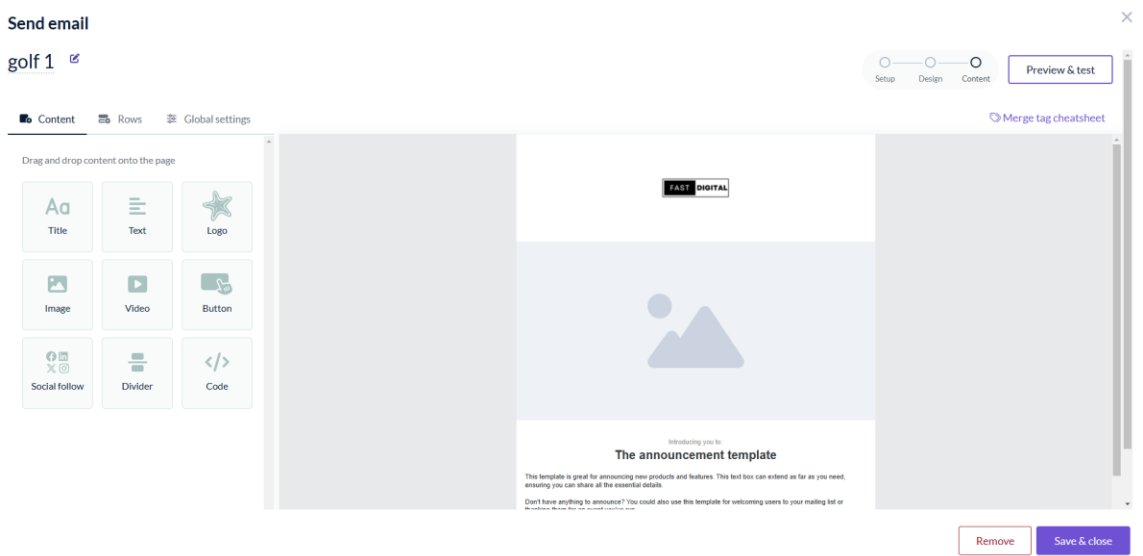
Send email

golf 1

Setup Design Content

Preview & test

Content Rows Global settings

Merge tag cheatsheet

Drag and drop content onto the page

Aa Title
Text
Logo
Image
Video
Button
Social follow
Divider
</> Code

FAST DIGITAL

Introducing you to:

The announcement template

This template is great for announcing new products and features. This text box can extend as far as you need, ensuring you can share all the essential details.

Don't have anything to announce? You could also use this template for welcoming users to your mailing list or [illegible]

Remove

Save & close